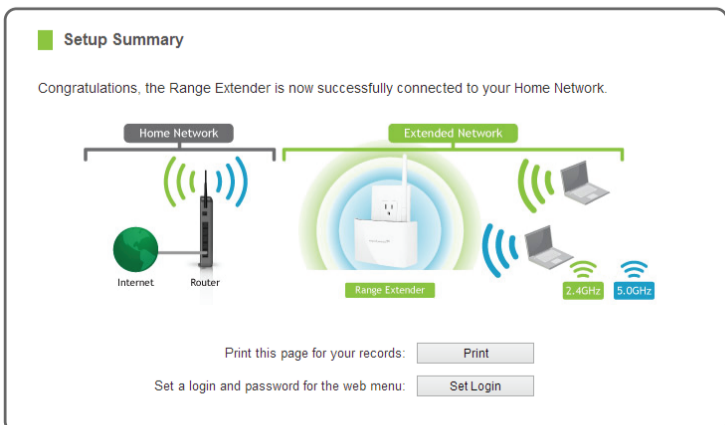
Setup Summary

Congratulations, the Range Extender is now successfully connected to your Home Network.

Home Network

Extended Network

Internet

Router

Range Extender

2.4GHz

5.0GHz

Print this page for your records: Print

Set a login and password for the web menu: Set Login